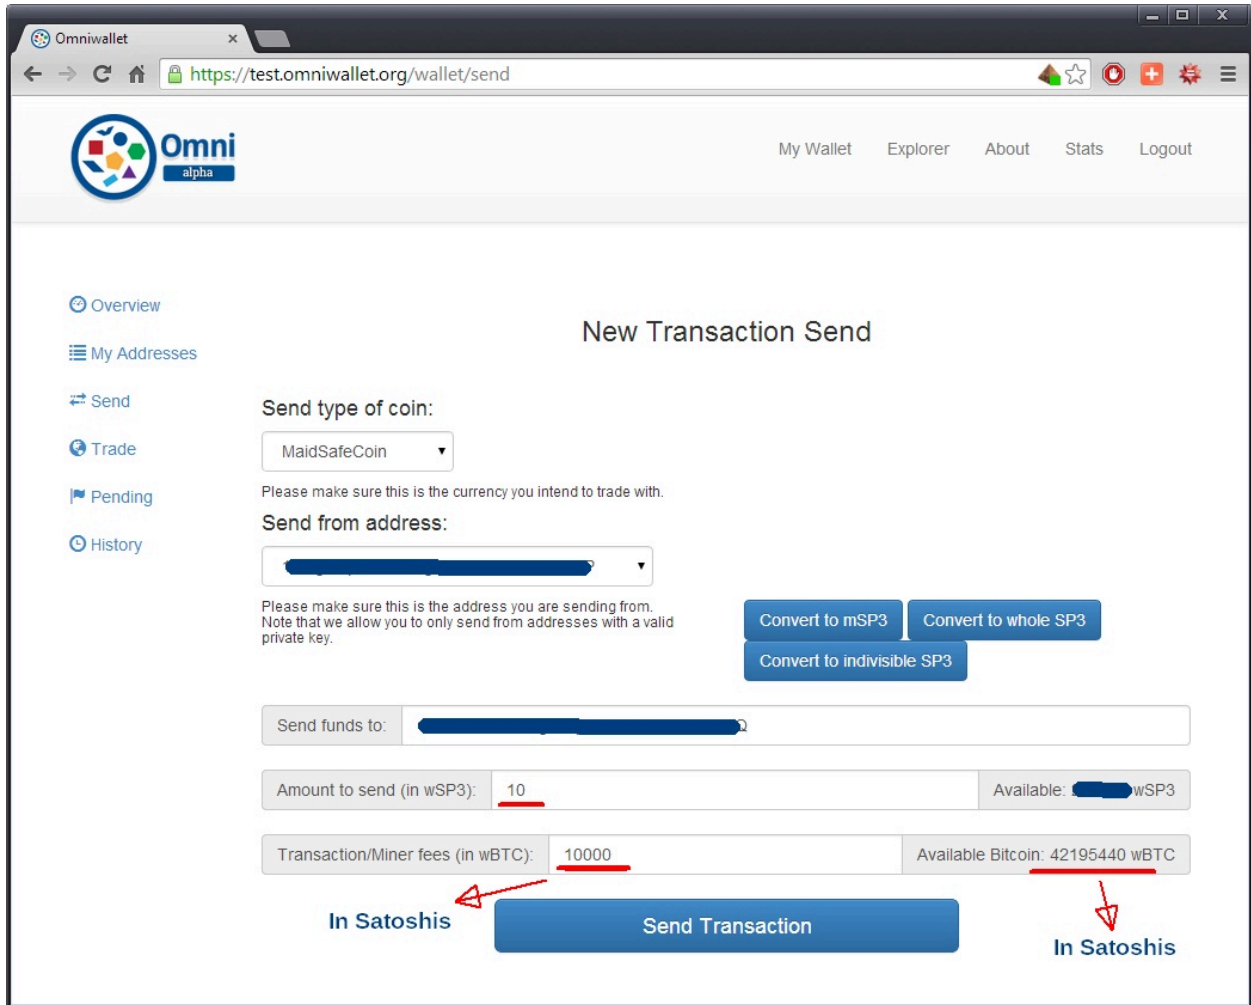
Omniwallet ×

https://test.omniwallet.org/wallet/send

Omni
alpha

My Wallet Explorer About Stats Logout

Overview
My Addresses
Send
Trade
Pending
History

New Transaction Send

Send type of coin:

MaidSafeCoin

Please make sure this is the currency you intend to trade with.

Send from address:

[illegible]

Please make sure this is the address you are sending from. Note that we allow you to only send from addresses with a valid private key.

Convert to mSP3 Convert to whole SP3
Convert to indivisible SP3

Send funds to: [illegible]

Amount to send (in wSP3): 10 Available: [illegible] wSP3

Transaction/Miner fees (in wBTC): 10000 Available Bitcoin: 42195440 wBTC

In Satoshis

Send Transaction

In Satoshis